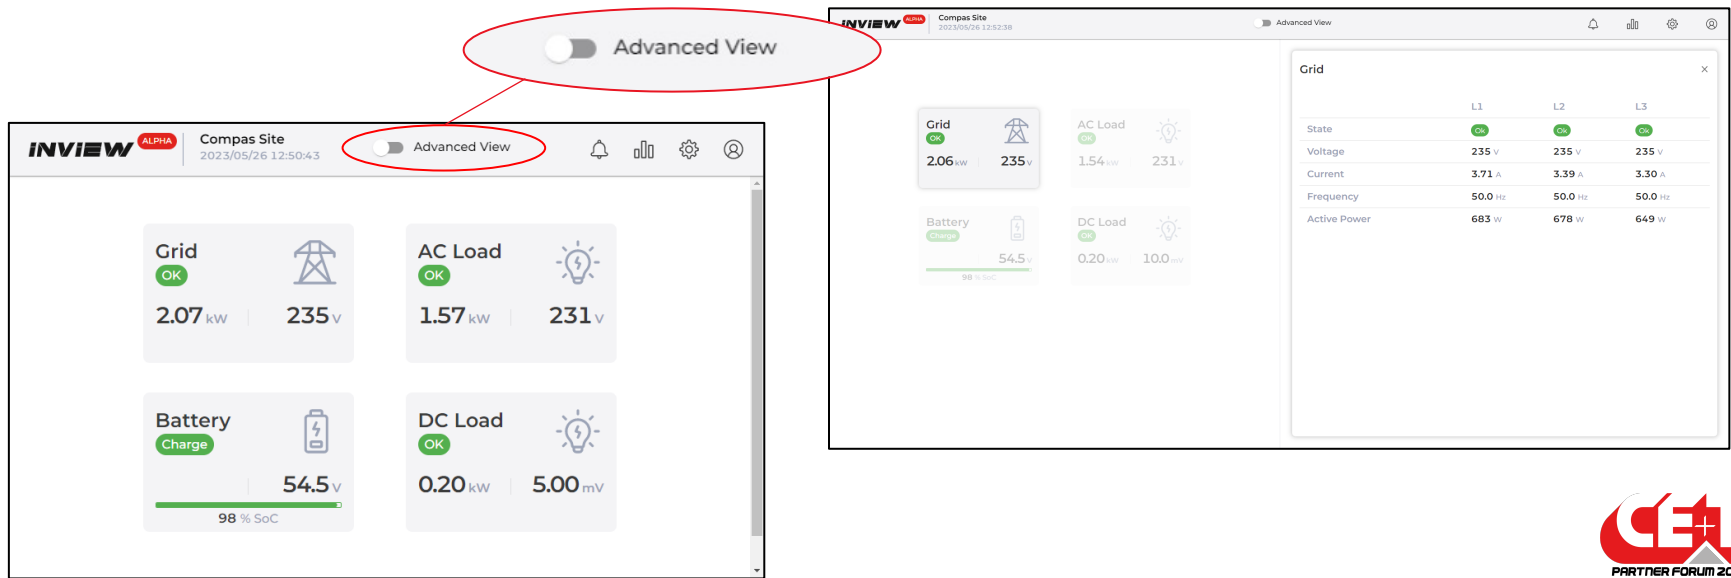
Advanced View

INVIEW ALPHA Compas Site 2023/05/26 12:50:43
Advanced View

Grid
OK
2.07 kW 235 V

AC Load
OK
1.57 kW 231 V

Battery
Charge
54.5 V
98 % SoC

DC Load
OK
0.20 kW 5.00 mV

INVIEW ALPHA Compas Site 2023/05/26 12:52:38
Advanced View

Grid
OK
2.06 kW 235 V

AC Load
OK
1.54 kW 231 V

Battery
Charge
54.5 V
98 % SoC

DC Load
OK
0.20 kW 10.0 mV

Grid

| | L1 | L2 | L3 |
|---|---|---|---|
| State | Ok | Ok | Ok |
| Voltage | 235 V | 235 V | 235 V |
| Current | 3.71 A | 3.39 A | 3.30 A |
| Frequency | 50.0 Hz | 50.0 Hz | 50.0 Hz |
| Active Power | 683 W | 678 W | 649 W |

CE+
PARTNER FORUM 2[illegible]